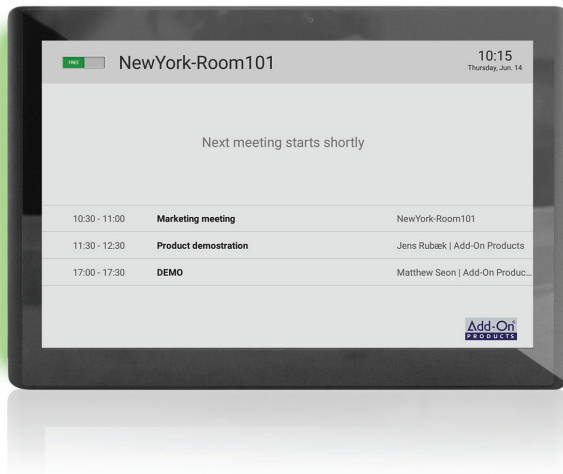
FREE NewYork-Room101

10:15
Thursday, Jun. 14

Next meeting starts shortly

| | | |
|---|---|---|
| 10:30 - 11:00 | Marketing meeting | NewYork-Room101 |
| 11:30 - 12:30 | Product demostration | Jens Rubæk \| Add-On Products |
| 17:00 - 17:30 | DEMO | Matthew Seon \| Add-On Produc... |

Add-On® PRODUCTS